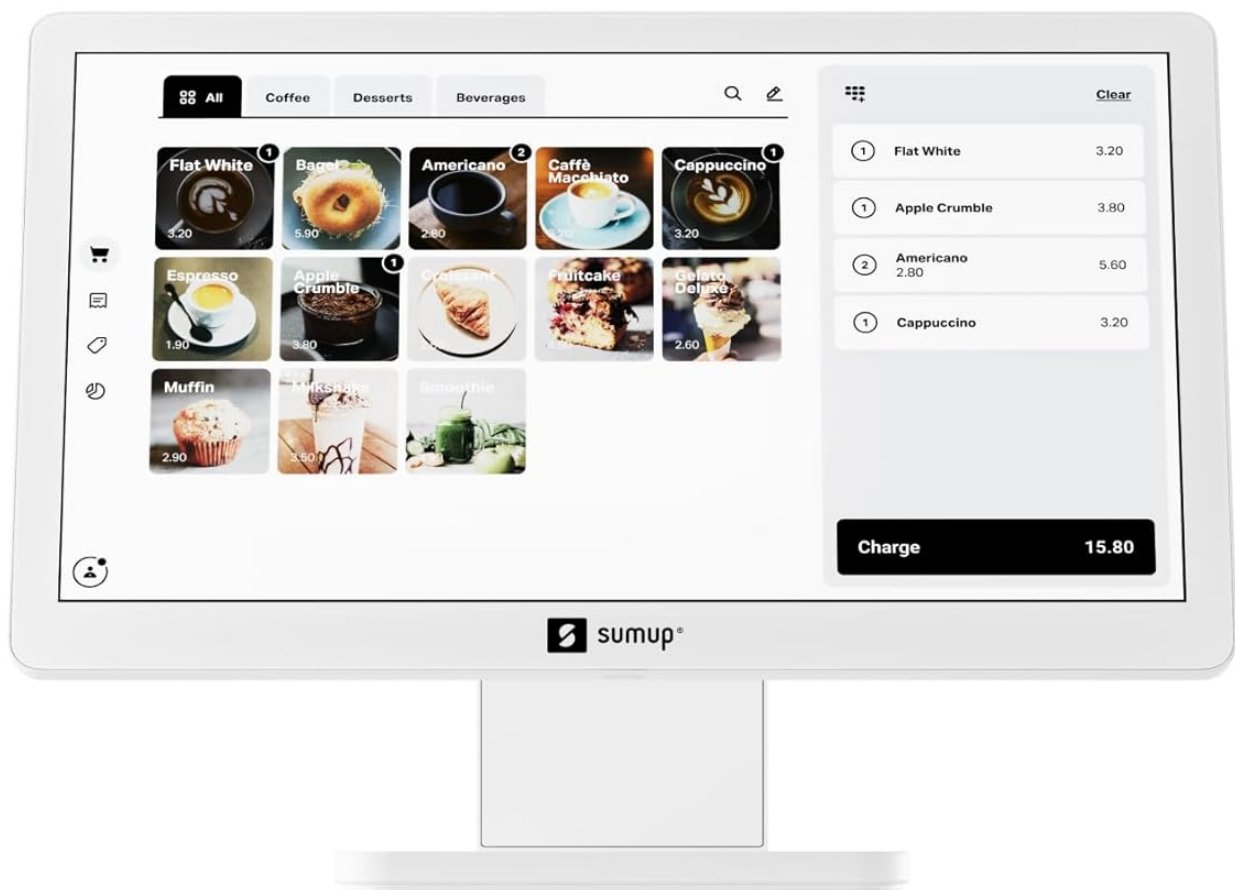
All Coffee Desserts Beverages

Flat White 1
3.20

Bagel
5.90

Americano 2
2.80

Caffè Macchiato
3.20

Cappuccino 1
3.20

Espresso
1.90

Apple Crumble 1
3.80

Croissant

Fruitcake

Gelato Deluxe
2.60

Muffin
2.90

Milkshake
3.50

Smoothie

Clear

1 Flat White 3.20

1 Apple Crumble 3.80

2 Americano 2.80 5.60

1 Cappuccino 3.20

Charge 15.80

sumup®